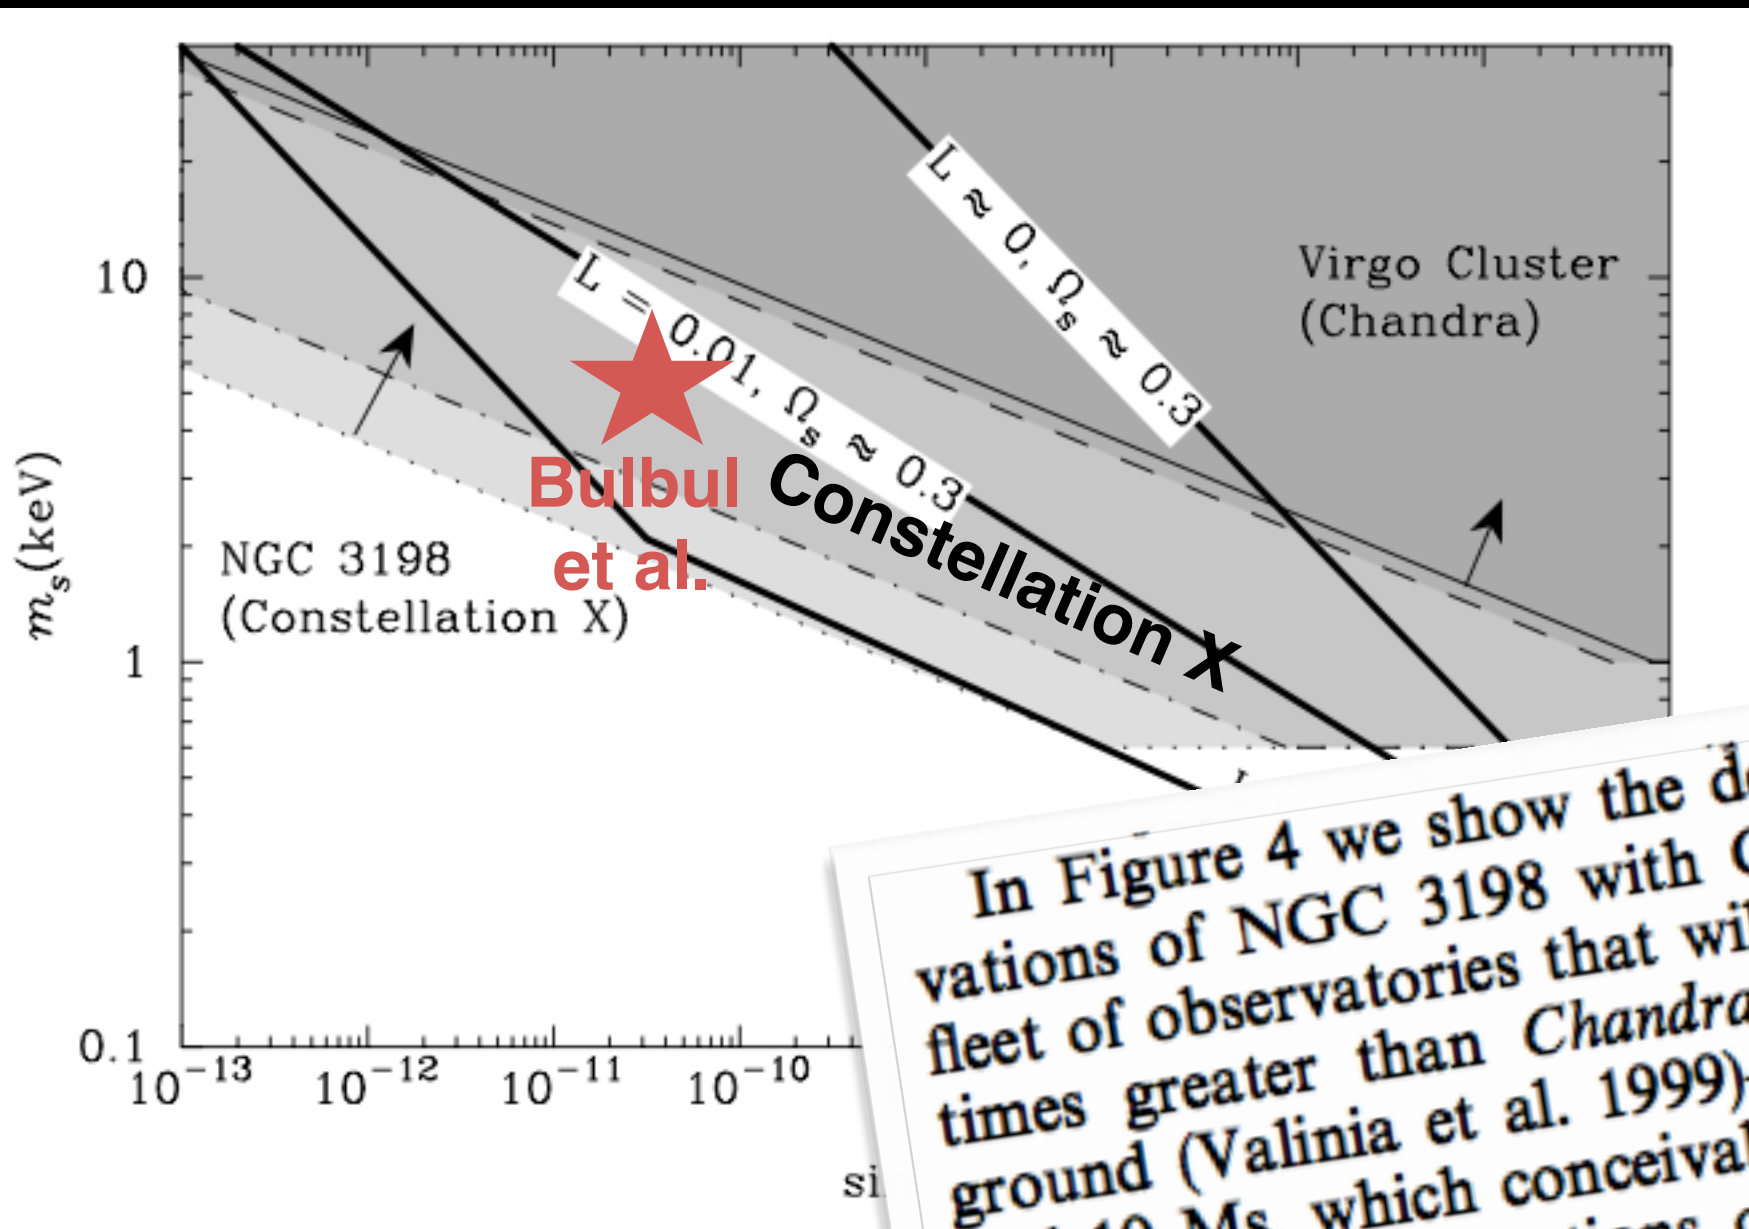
$L \approx 0, \Omega_s \approx 0.3$

Virgo Cluster (Chandra)

$L = 0.01, \Omega_s \approx 0.3$

Bulbul et al.

Constellation X

NGC 3198 (Constellation X)

$m_s$(keV)

10

1

0.1

$10^{-13}$ $10^{-12}$ $10^{-11}$ $10^{-10}$

si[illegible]

In Figure 4 we show the de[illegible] vations of NGC 3198 with C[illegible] fleet of observatories that wi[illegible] times greater than Chandra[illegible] ground (Valinia et al. 1999)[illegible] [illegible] Ms, which conceival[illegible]